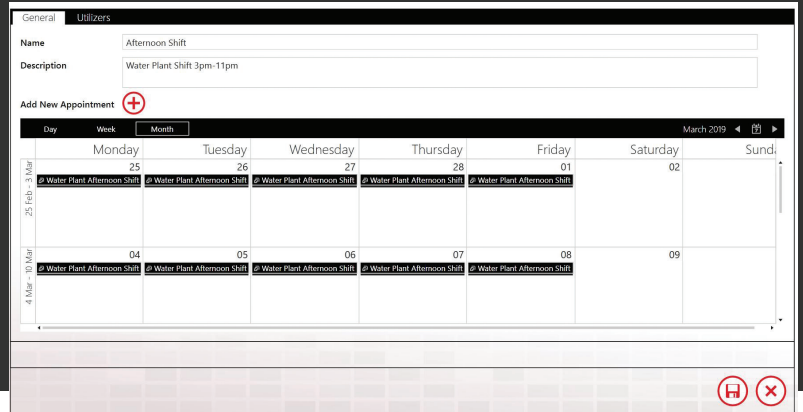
General Utilizers

Name Afternoon Shift

Description Water Plant Shift 3pm-11pm

Add New Appointment

Day Week Month

March 2019

| | Monday | Tuesday | Wednesday | Thursday | Friday | Saturday | Sunda |
|---|---|---|---|---|---|---|---|
| 25 Feb - 3 Mar | 25 Water Plant Afternoon Shift | 26 Water Plant Afternoon Shift | 27 Water Plant Afternoon Shift | 28 Water Plant Afternoon Shift | 01 Water Plant Afternoon Shift | 02 | |
| 4 Mar - 10 Mar | 04 Water Plant Afternoon Shift | 05 Water Plant Afternoon Shift | 06 Water Plant Afternoon Shift | 07 Water Plant Afternoon Shift | 08 Water Plant Afternoon Shift | 09 | |